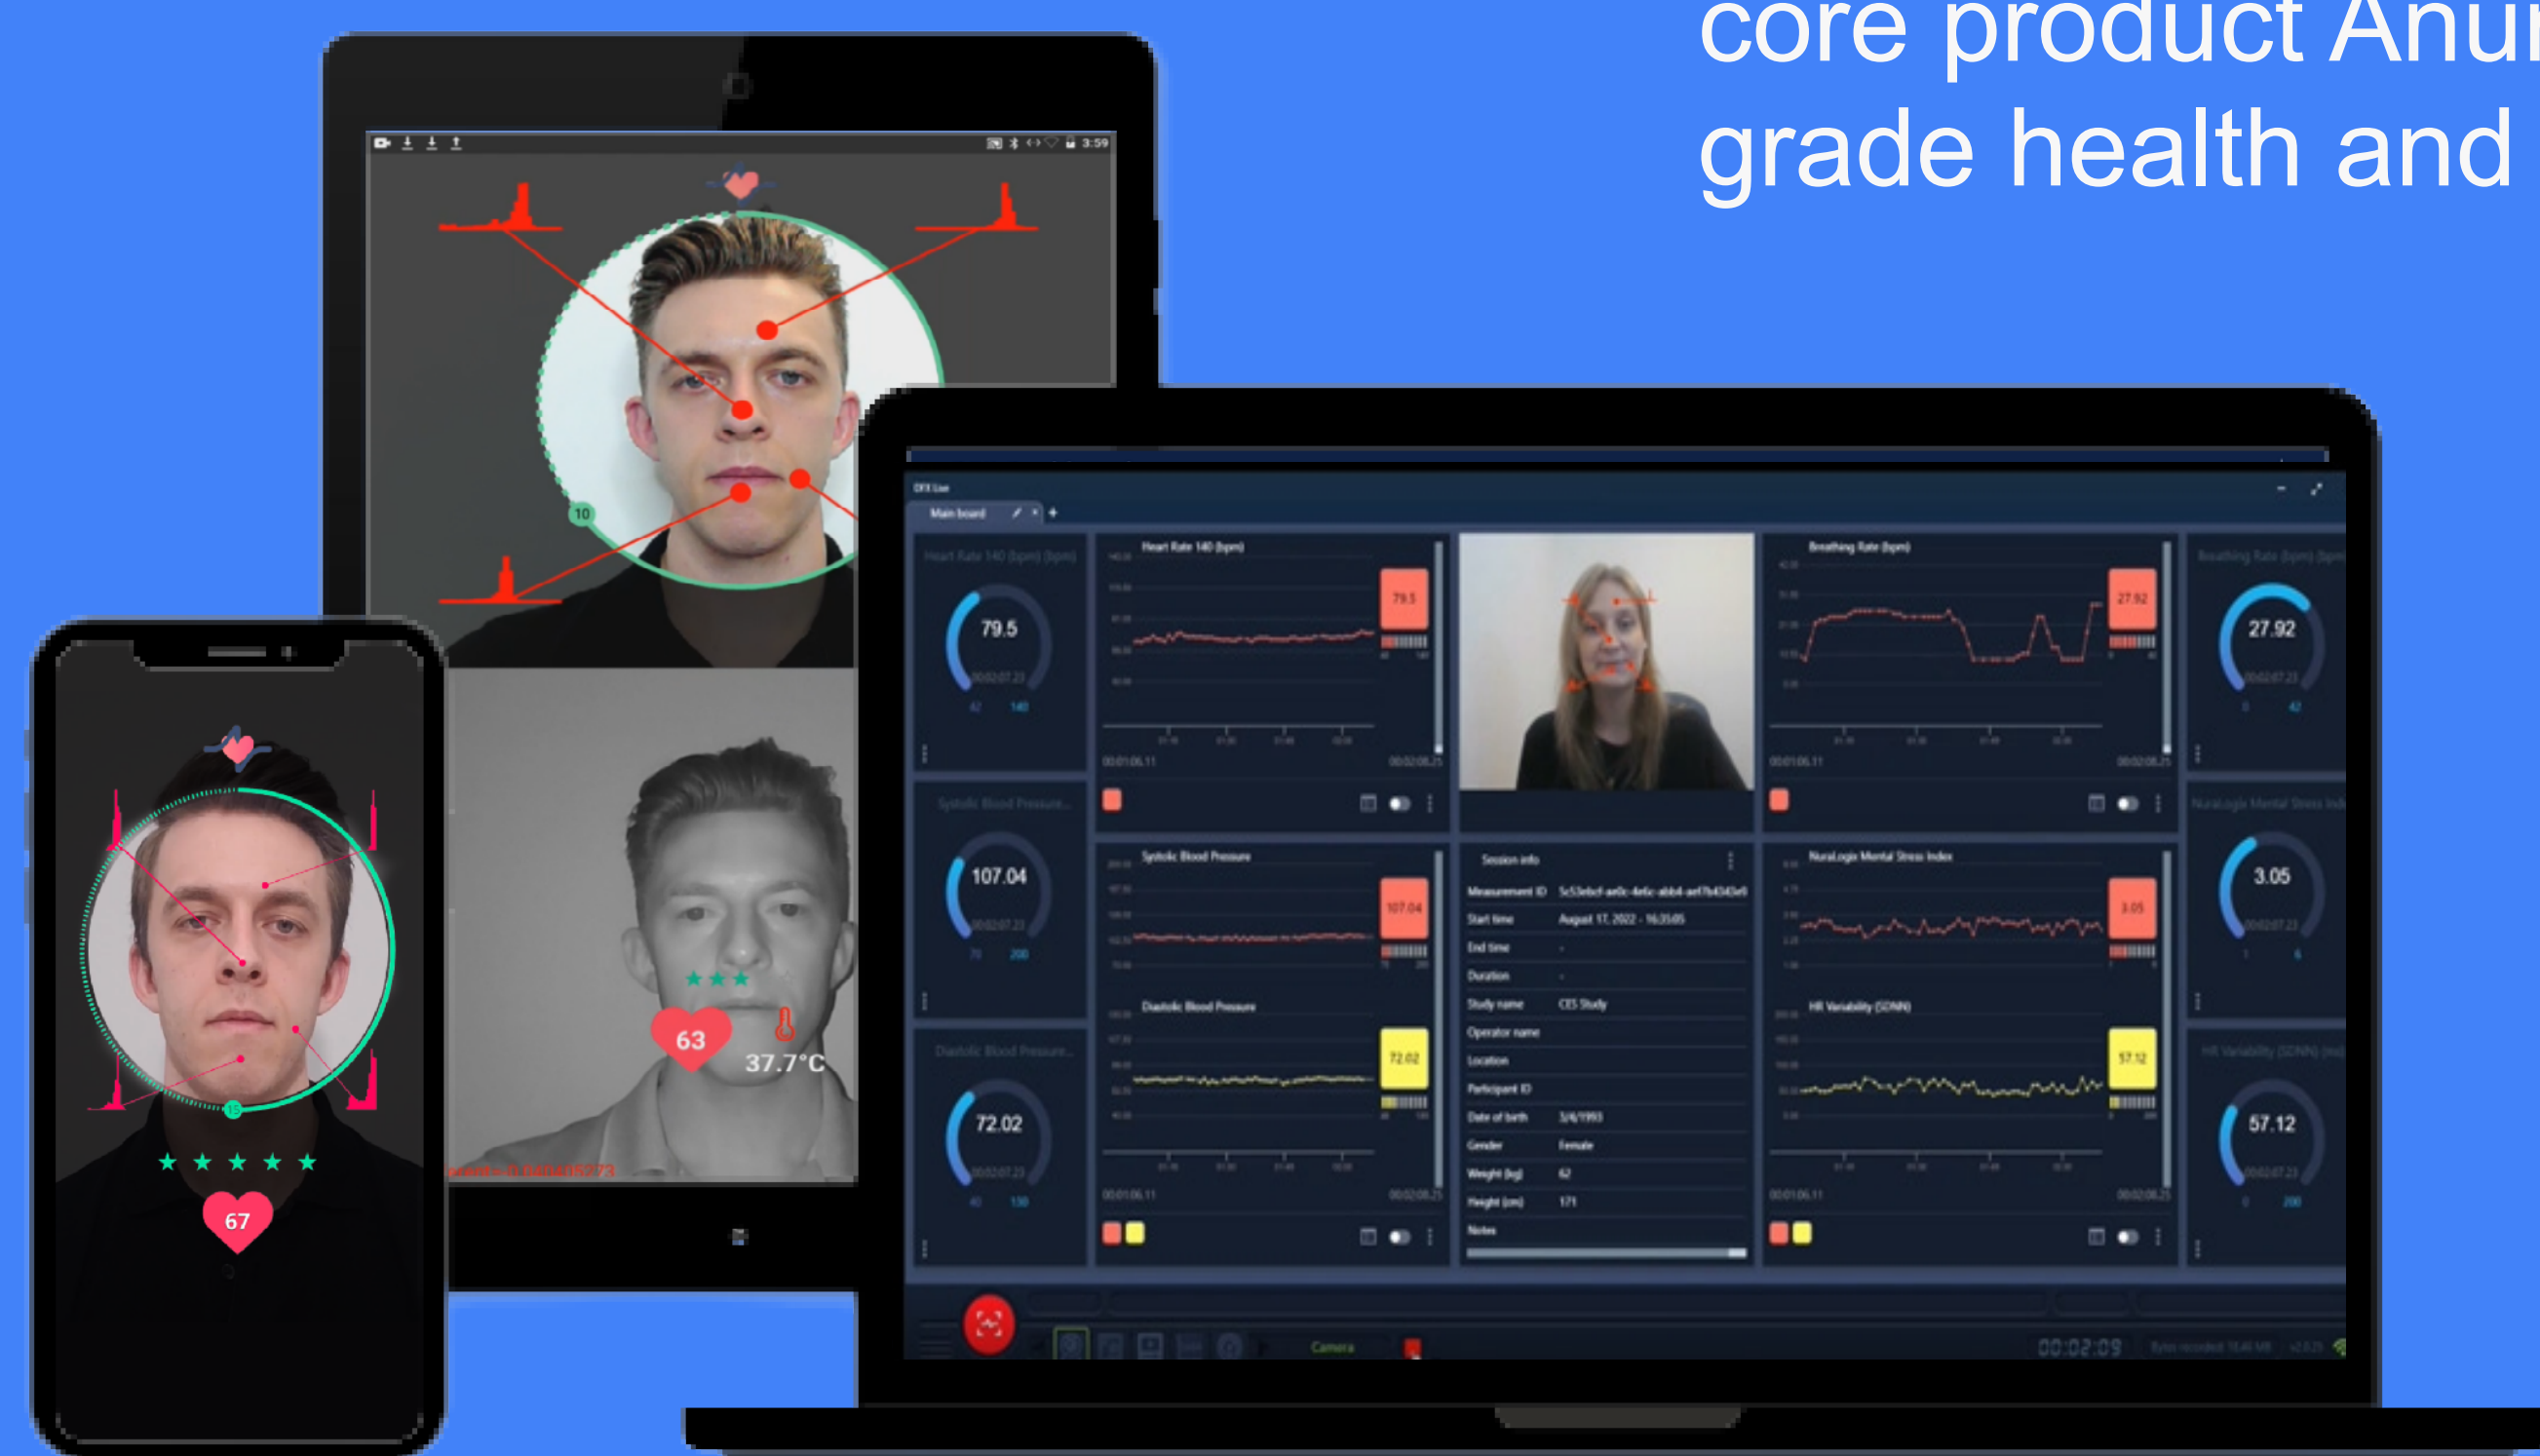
core product Anu
grade health and

3:59

10

63

37.7°C

67

DFX Live

Main board

Heart Rate 140 (bpm)

79.5

Breathing Rate (bpm)

27.92

Systolic Blood Pressure

107.04

Session info

NuraLogix Mental Stress Index

3.05

Diastolic Blood Pressure

72.02

HR Variability (SDNN)

57.12

Measurement ID 5c53ebcf-ae0c-4e6c-abb4-aef7b43d3e0

Start time August 17, 2022 - 16:35:05

End time -

Duration -

Study name CES Study

Operator name

Location

Participant ID

Date of birth 3/6/1993

Gender Female

Weight (kg) 62

Height (cm) 171

Notes

Camera

00:02:09